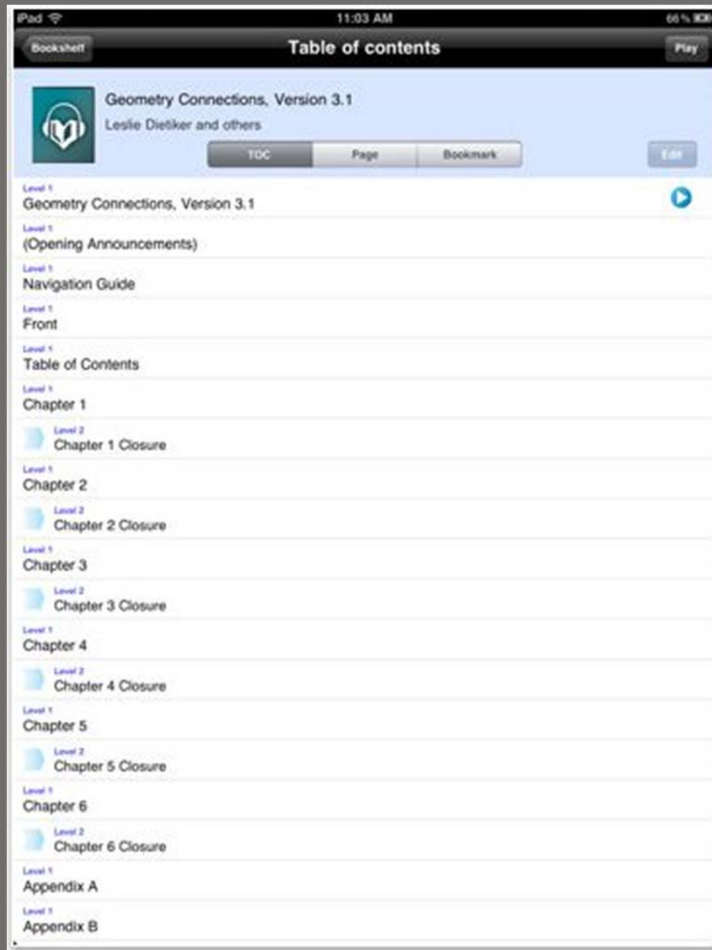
iPad 11:03 AM 66 %

Bookshelf Table of contents Play

Geometry Connections, Version 3.1
Leslie Dietiker and others

TOC Page Bookmark Edit

Level 1
Geometry Connections, Version 3.1

Level 1
(Opening Announcements)

Level 1
Navigation Guide

Level 1
Front

Level 1
Table of Contents

Level 1
Chapter 1

Level 2
Chapter 1 Closure

Level 1
Chapter 2

Level 2
Chapter 2 Closure

Level 1
Chapter 3

Level 2
Chapter 3 Closure

Level 1
Chapter 4

Level 2
Chapter 4 Closure

Level 1
Chapter 5

Level 2
Chapter 5 Closure

Level 1
Chapter 6

Level 2
Chapter 6 Closure

Level 1
Appendix A

Level 1
Appendix B